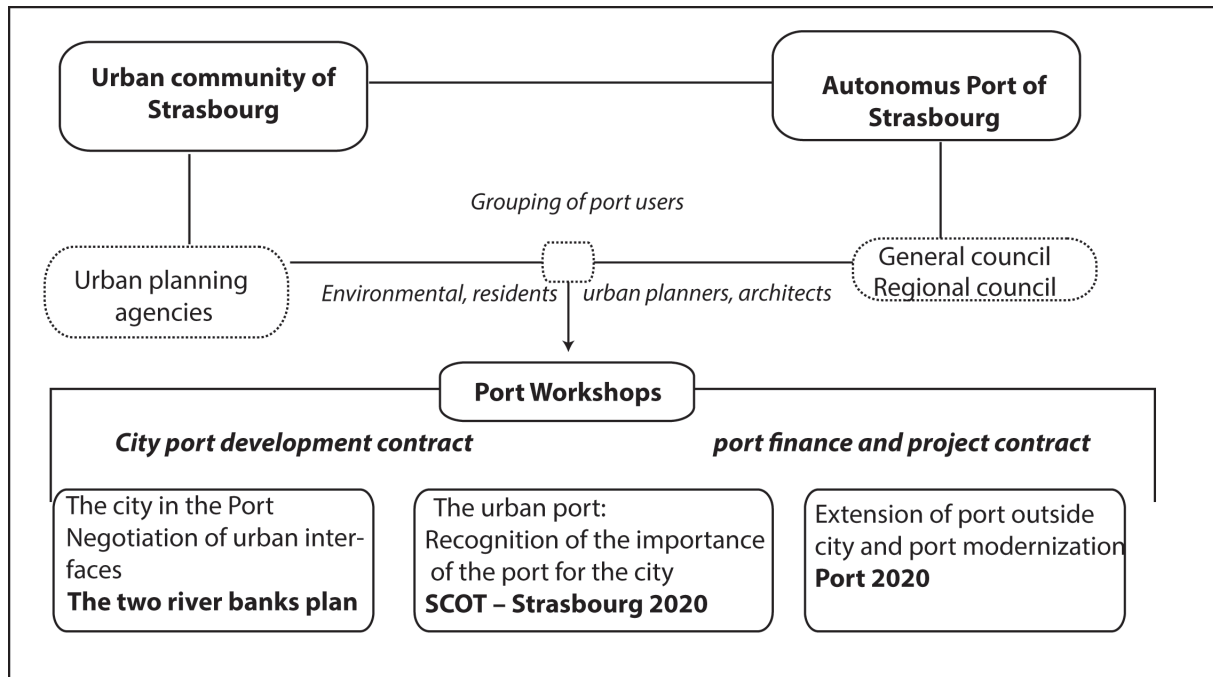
Urban community of Strasbourg

Autonomus Port of Strasbourg

Grouping of port users

Urban planning agencies

Environmental, residents

urban planners, architects

General council
Regional council

Port Workshops

City port development contract

port finance and project contract

The city in the Port
Negotiation of urban interfaces
The two river banks plan

The urban port:
Recognition of the importance of the port for the city
SCOT – Strasbourg 2020

Extension of port outside city and port modernization
Port 2020